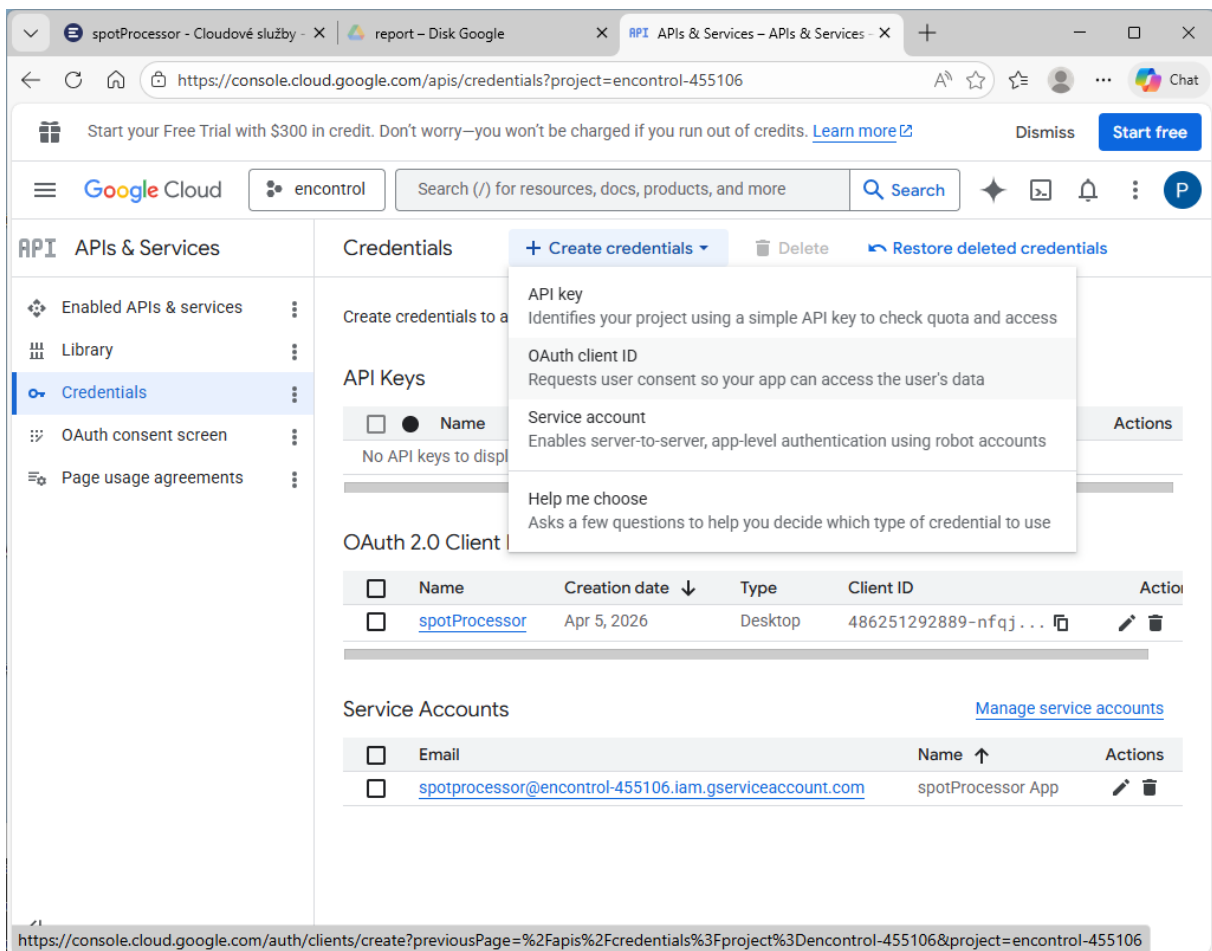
spotProcessor - Cloudové služby - ×
report – Disk Google ×
API APIs & Services – APIs & Services - ×
https://console.cloud.google.com/apis/credentials?project=encontrol-455106
Chat

Start your Free Trial with $300 in credit. Don't worry—you won't be charged if you run out of credits. Learn more
Dismiss
Start free

Google Cloud
encontrol
Search (/) for resources, docs, products, and more
Search
P

API APIs & Services
Enabled APIs & services
Library
Credentials
OAuth consent screen
Page usage agreements

Credentials
+ Create credentials
Delete
Restore deleted credentials

Create credentials to a

API key
Identifies your project using a simple API key to check quota and access
OAuth client ID
Requests user consent so your app can access the user's data
Service account
Enables server-to-server, app-level authentication using robot accounts
Help me choose
Asks a few questions to help you decide which type of credential to use

API Keys
| | Name | Actions |
|---|---|---|
| No API keys to displ | | |

OAuth 2.0 Client I

| | Name | Creation date | Type | Client ID | Actio |
|---|---|---|---|---|---|
| | spotProcessor | Apr 5, 2026 | Desktop | 486251292889-nfqj... | |

Service Accounts
Manage service accounts

| | Email | Name | Actions |
|---|---|---|---|
| | spotprocessor@encontrol-455106.iam.gserviceaccount.com | spotProcessor App | |

https://console.cloud.google.com/auth/clients/create?previousPage=%2Fapis%2Fcredentials%3Fproject%3Dencontrol-455106&project=encontrol-455106